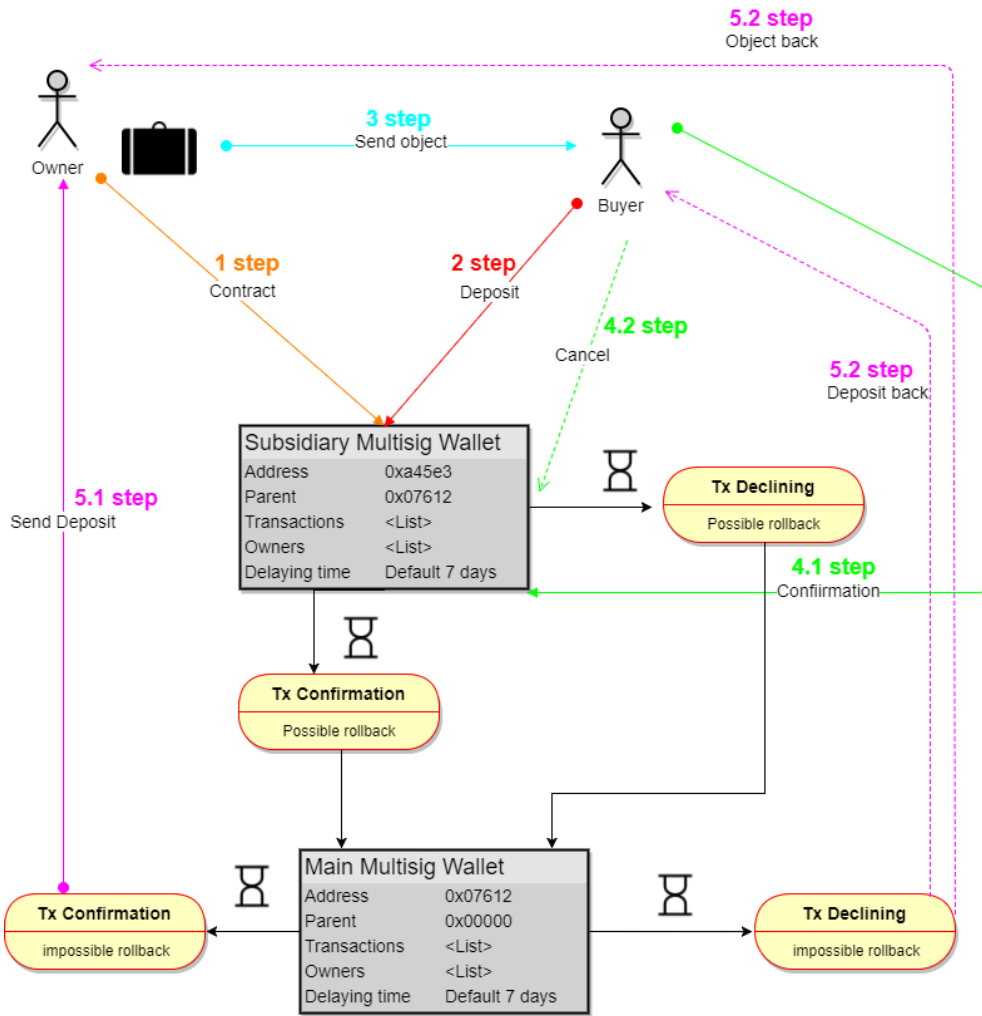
5.2 step
Object back

Owner

3 step
Send object

Buyer

1 step
Contract

2 step
Deposit

4.2 step
Cancel

5.2 step
Deposit back

| Subsidiary Multisig Wallet | |
|---|---|
| Address | 0xa45e3 |
| Parent | 0x07612 |
| Transactions | <List> |
| Owners | <List> |
| Delaying time | Default 7 days |

Tx Declining
Possible rollback

5.1 step
Send Deposit

4.1 step
Confiirmation

Tx Confirmation
Possible rollback

| Main Multisig Wallet | |
|---|---|
| Address | 0x07612 |
| Parent | 0x00000 |
| Transactions | <List> |
| Owners | <List> |
| Delaying time | Default 7 days |

Tx Confirmation
impossible rollback

Tx Declining
impossible rollback